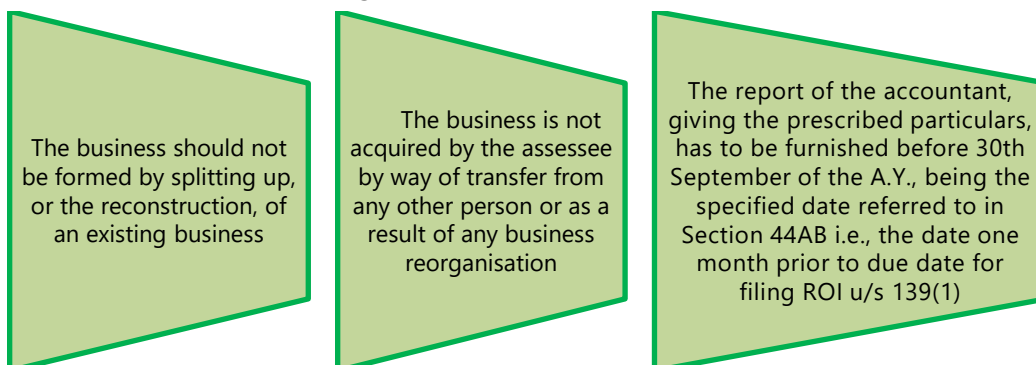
The business should not be formed by splitting up, or the reconstruction, of an existing business

The business is not acquired by the assessee by way of transfer from any other person or as a result of any business reorganisation

The report of the accountant, giving the prescribed particulars, has to be furnished before 30th September of the A.Y., being the specified date referred to in Section 44AB i.e., the date one month prior to due date for filing ROI u/s 139(1)